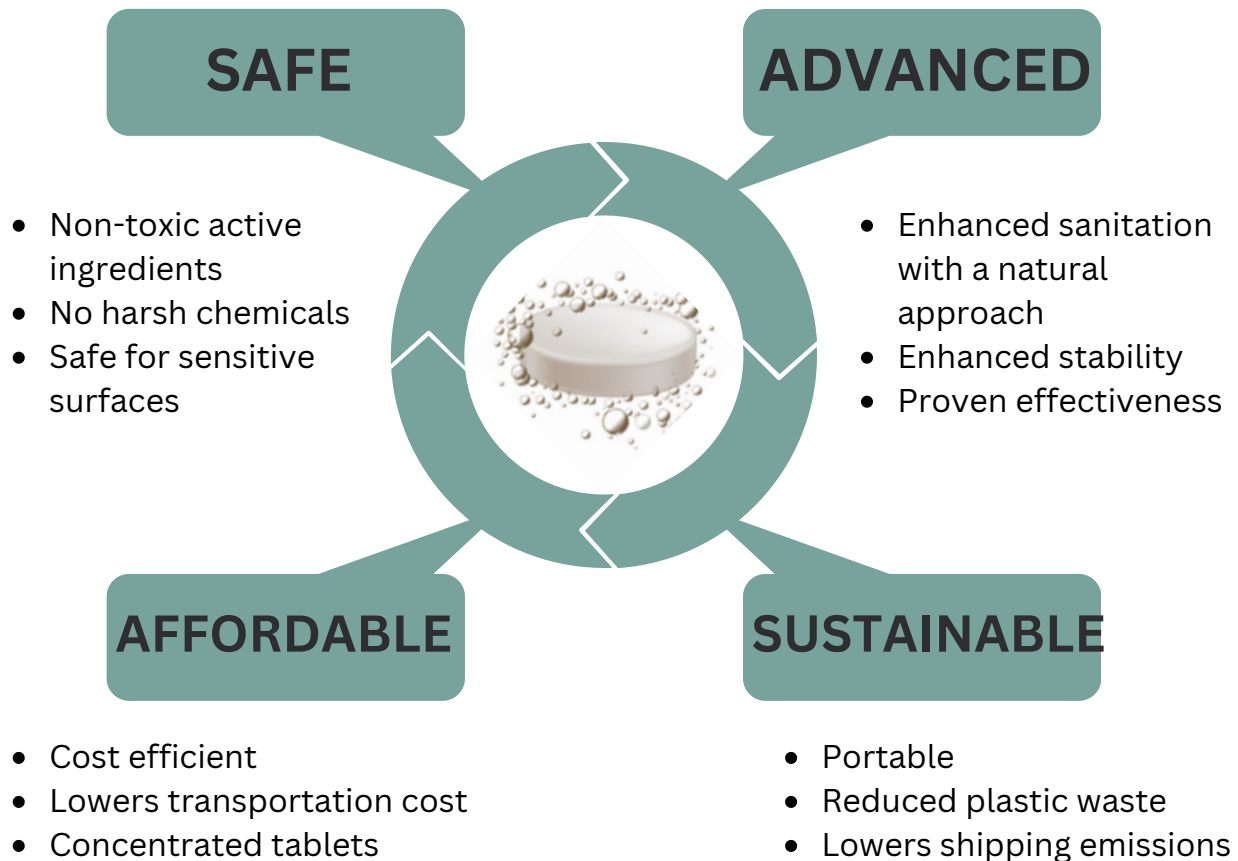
SAFE

- Non-toxic active ingredients
- No harsh chemicals
- Safe for sensitive surfaces

ADVANCED

- Enhanced sanitation with a natural approach
- Enhanced stability
- Proven effectiveness

AFFORDABLE

- Cost efficient
- Lowers transportation cost
- Concentrated tablets

SUSTAINABLE

- Portable
- Reduced plastic waste
- Lowers shipping emissions